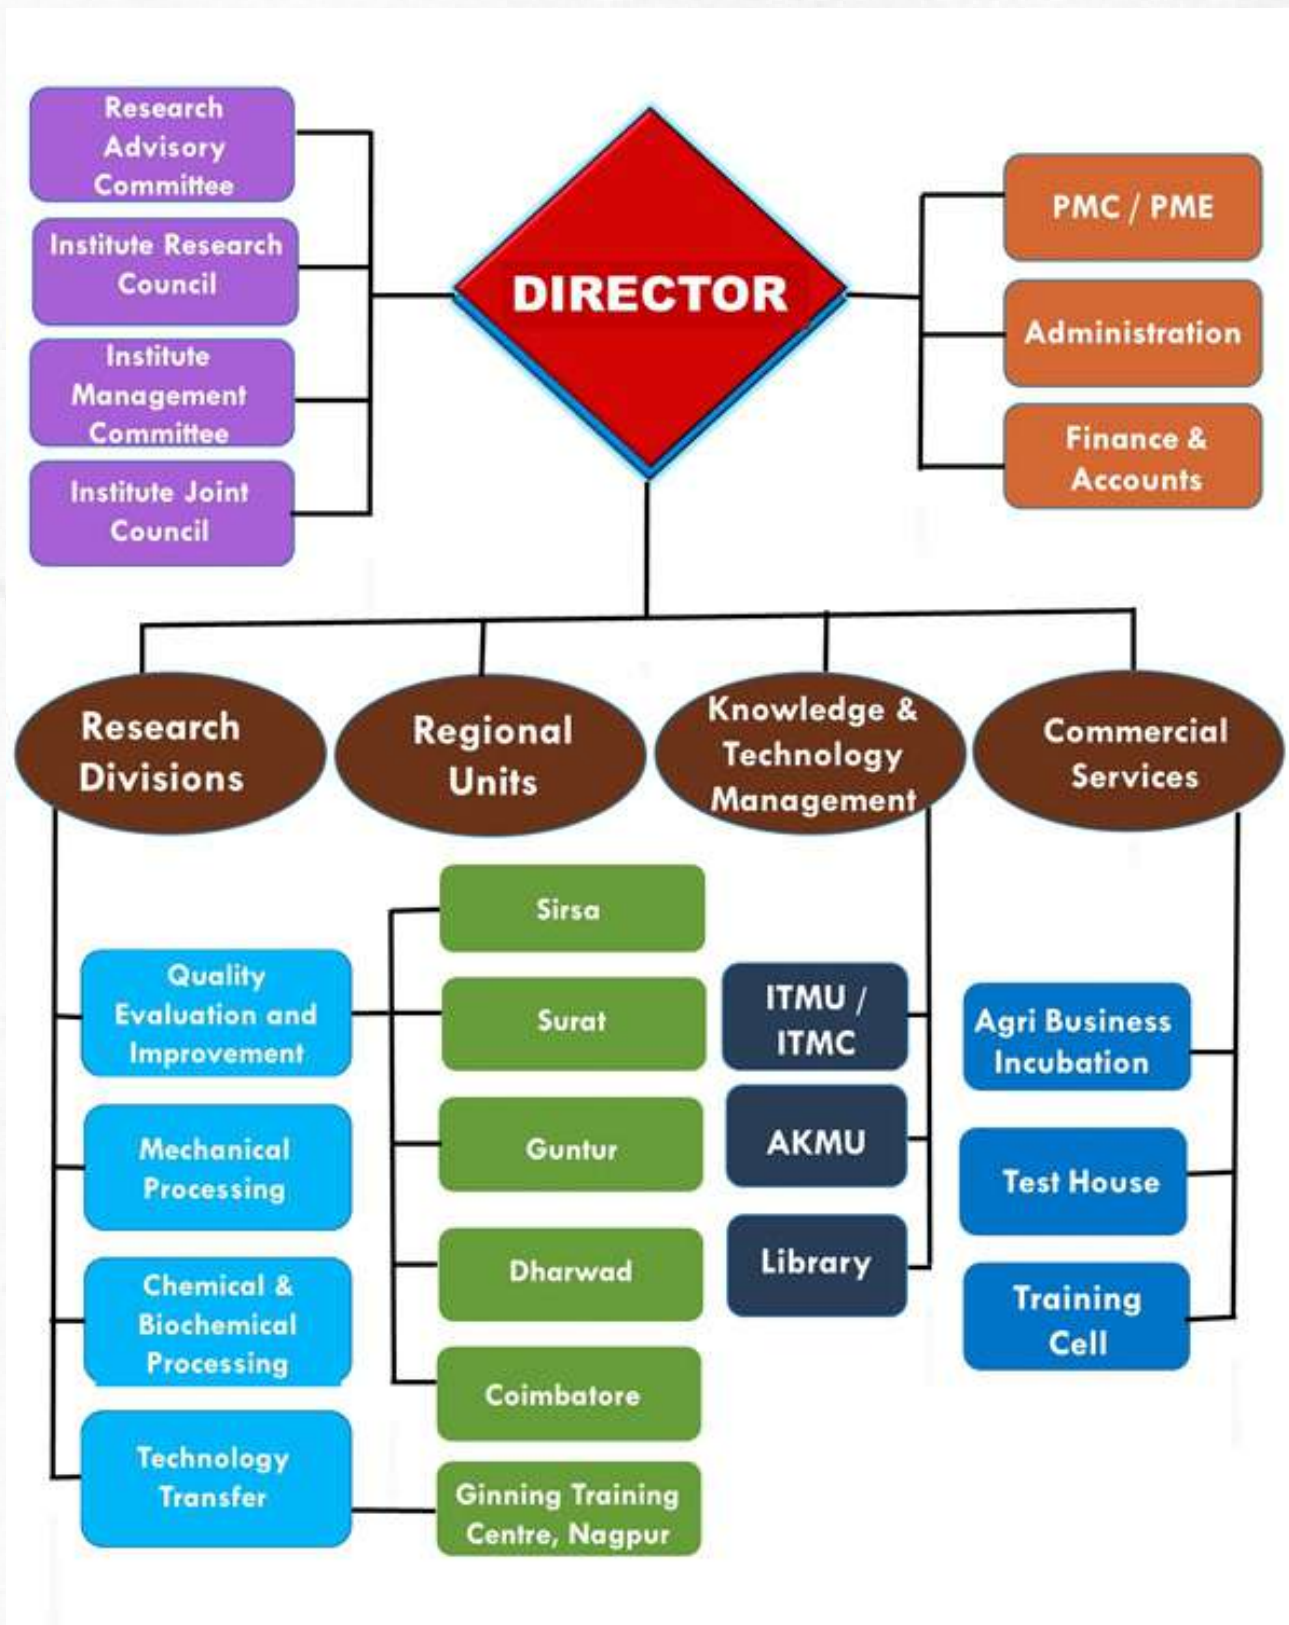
Research Advisory Committee

Institute Research Council

Institute Management Committee

Institute Joint Council

DIRECTOR

PMC / PME

Administration

Finance & Accounts

Research Divisions

Regional Units

Knowledge & Technology Management

Commercial Services

Quality Evaluation and Improvement

Mechanical Processing

Chemical & Biochemical Processing

Technology Transfer

Sirsa

Surat

Guntur

Dharwad

Coimbatore

Ginning Training Centre, Nagpur

ITMU / ITMC

AKMU

Library

Agri Business Incubation

Test House

Training Cell